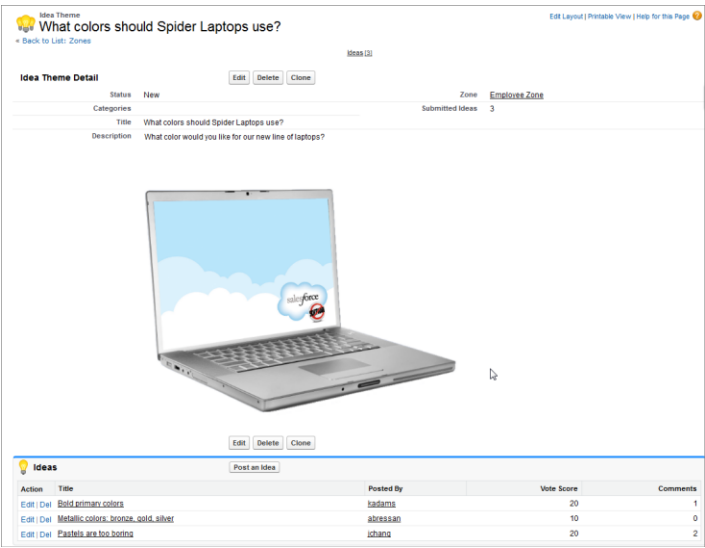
Idea Theme
What colors should Spider Laptops use?
« Back to List: Zones

Edit Layout | Printable View | Help for this Page

Ideas [3]

Idea Theme Detail

Edit | Delete | Clone

Status New
Zone Employee Zone
Categories
Submitted Ideas 3
Title What colors should Spider Laptops use?
Description What color would you like for our new line of laptops?

salesforce

Edit | Delete | Clone

Ideas

Post an Idea

| Action | Title | Posted By | Vote Score | Comments |
|---|---|---|---|---|
| Edit \| Del | Bold primary colors | kadams | 20 | 1 |
| Edit \| Del | Metallic colors: bronze, gold, silver | abressan | 10 | 0 |
| Edit \| Del | Pastels are too boring | jchang | 20 | 2 |